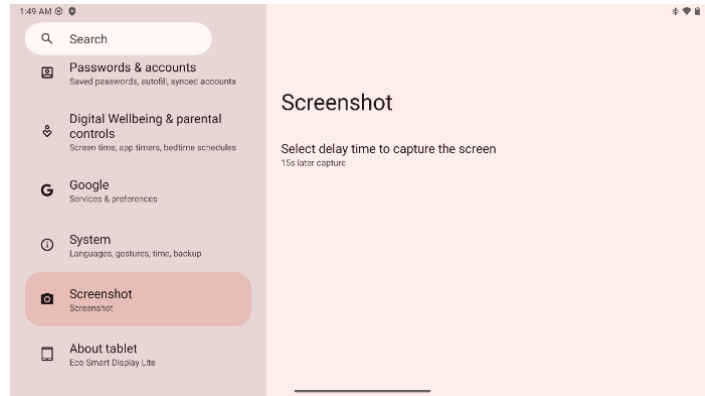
1:49 AM

Search

Passwords & accounts
Saved passwords, autofill, synced accounts

Digital Wellbeing & parental controls
Screen time, app timers, bedtime schedules

Google
Services & preferences

System
Languages, gestures, time, backup

Screenshot
Screenshot

About tablet
Eco Smart Display Lite

Screenshot

Select delay time to capture the screen
15s later capture